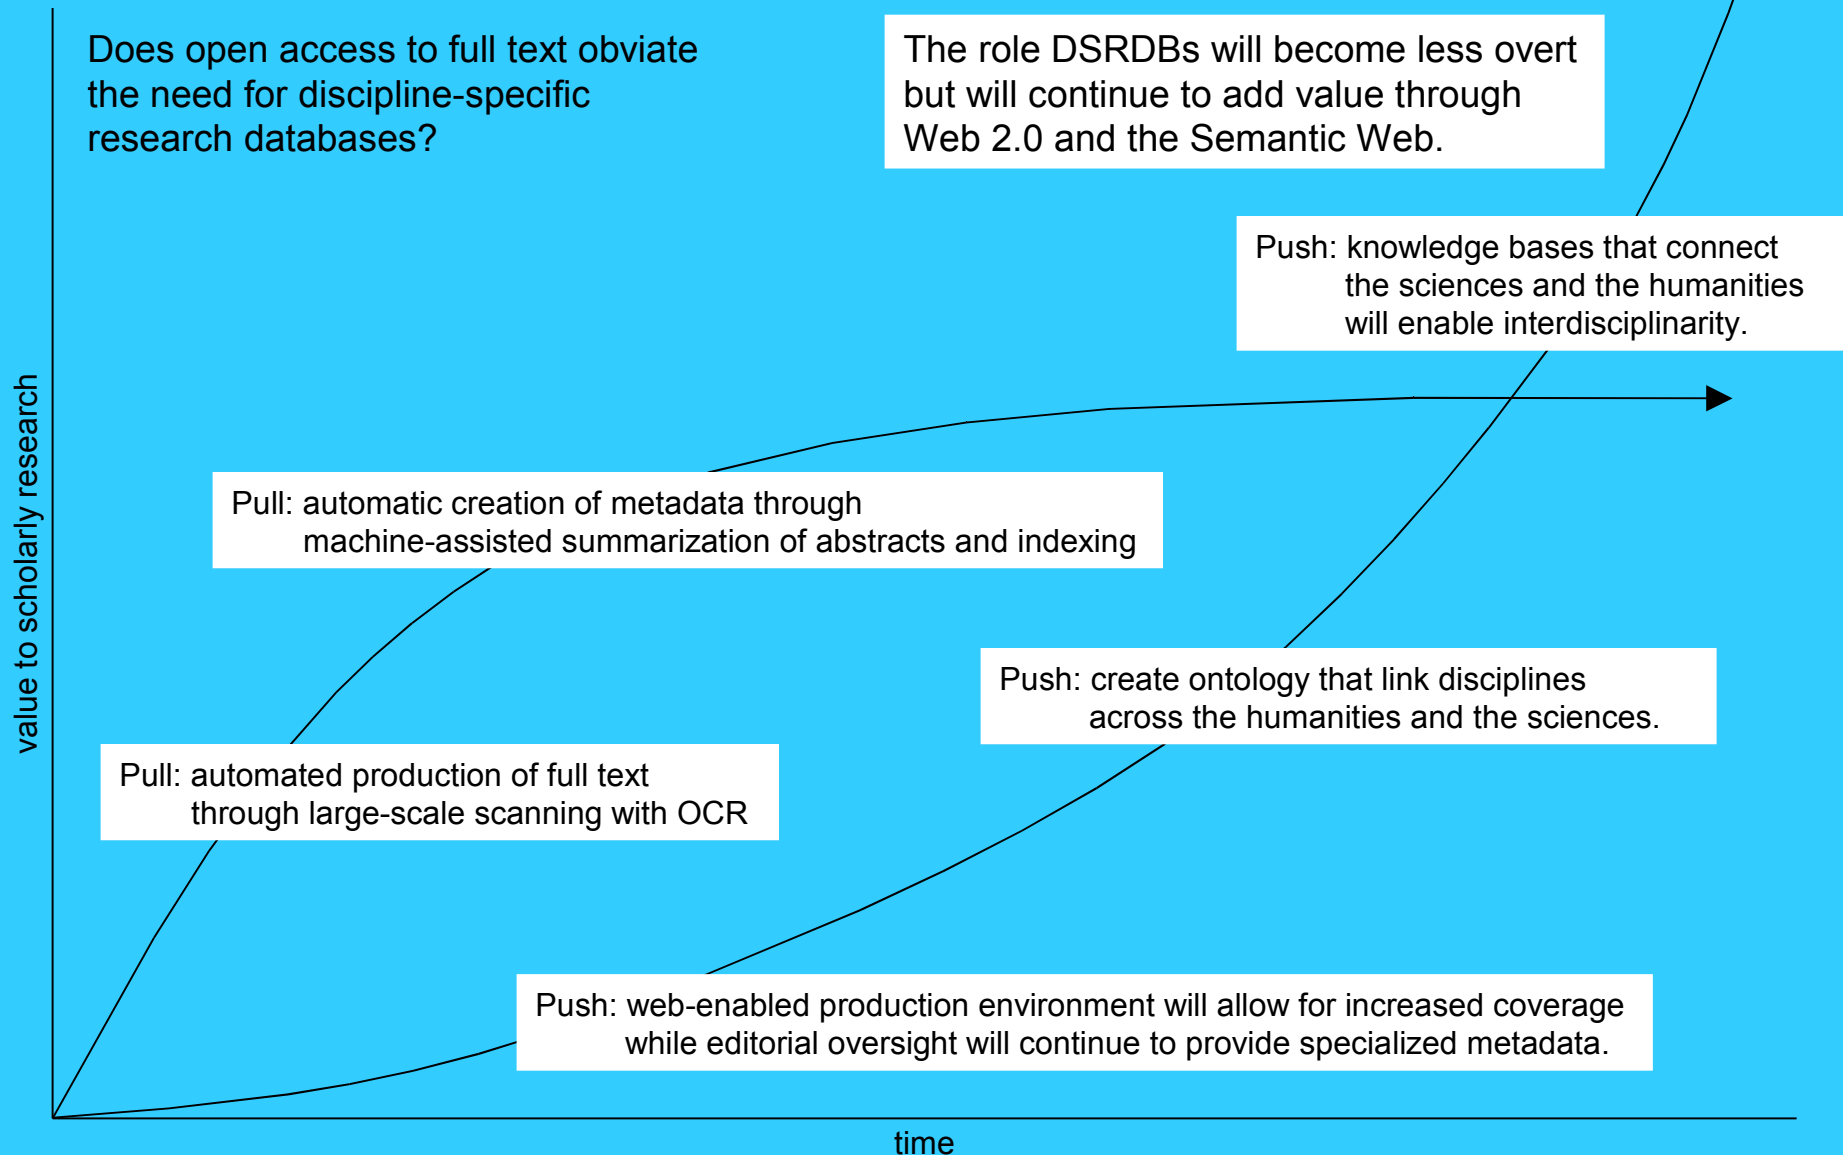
Does open access to full text obviate the need for discipline-specific research databases?

The role DSRDBs will become less overt but will continue to add value through Web 2.0 and the Semantic Web.

Push: knowledge bases that connect the sciences and the humanities will enable interdisciplinarity.

Pull: automatic creation of metadata through machine-assisted summarization of abstracts and indexing

Push: create ontology that link disciplines across the humanities and the sciences.

Pull: automated production of full text through large-scale scanning with OCR

Push: web-enabled production environment will allow for increased coverage while editorial oversight will continue to provide specialized metadata.

value to scholarly research

time